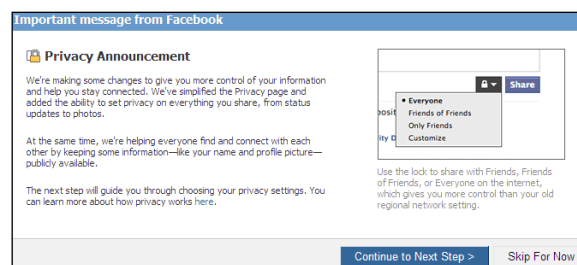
Important message from Facebook

Privacy Announcement

We're making some changes to give you more control of your information and help you stay connected. We've simplified the Privacy page and added the ability to set privacy on everything you share, from status updates to photos.

At the same time, we're helping everyone find and connect with each other by keeping some information—like your name and profile picture—publicly available.

The next step will guide you through choosing your privacy settings. You can learn more about how privacy works here.

Share

osit

ity D

• Everyone
Friends of Friends
Only Friends
Customize

Use the lock to share with Friends, Friends of Friends, or Everyone on the internet, which gives you more control than your old regional network setting.

Continue to Next Step >

Skip For Now